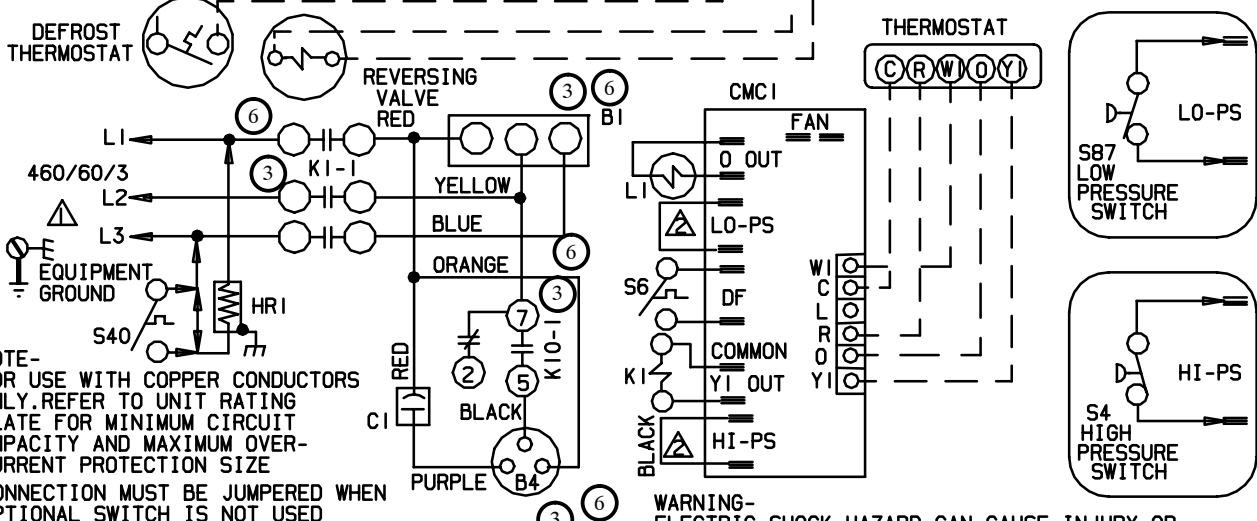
DEFROST THERMOSTAT

THERMOSTAT
C R W1 O Y1

REVERSING VALVE
RED

3 6
B1

CMC1
FAN

L1
6
K1-1
460/60/3
L2
3
L3

YELLOW
BLUE
ORANGE
6
3

O OUT
L1
LO-PS
S6
DF
COMMON
K1
Y1 OUT
HI-PS
BLACK

W1
C
L
R
O
Y1

LO-PS
S87
LOW
PRESSURE
SWITCH

HI-PS
S4
HIGH
PRESSURE
SWITCH

EQUIPMENT GROUND
HR1
S40

7
2
5
K10-1
RED
BLACK
C1
PURPLE
B4
3 6

OTE-
OR USE WITH COPPER CONDUCTORS
NLY.REFER TO UNIT RATING
LATE FOR MINIMUM CIRCUIT
MPACITY AND MAXIMUM OVER-
URRENT PROTECTION SIZE

ONNECTION MUST BE JUMPERED WHEN
PTIONAL SWITCH IS NOT USED

WARNING-
ELECTRIC SHOCK HAZARD CAN CAUSE INJURY OR